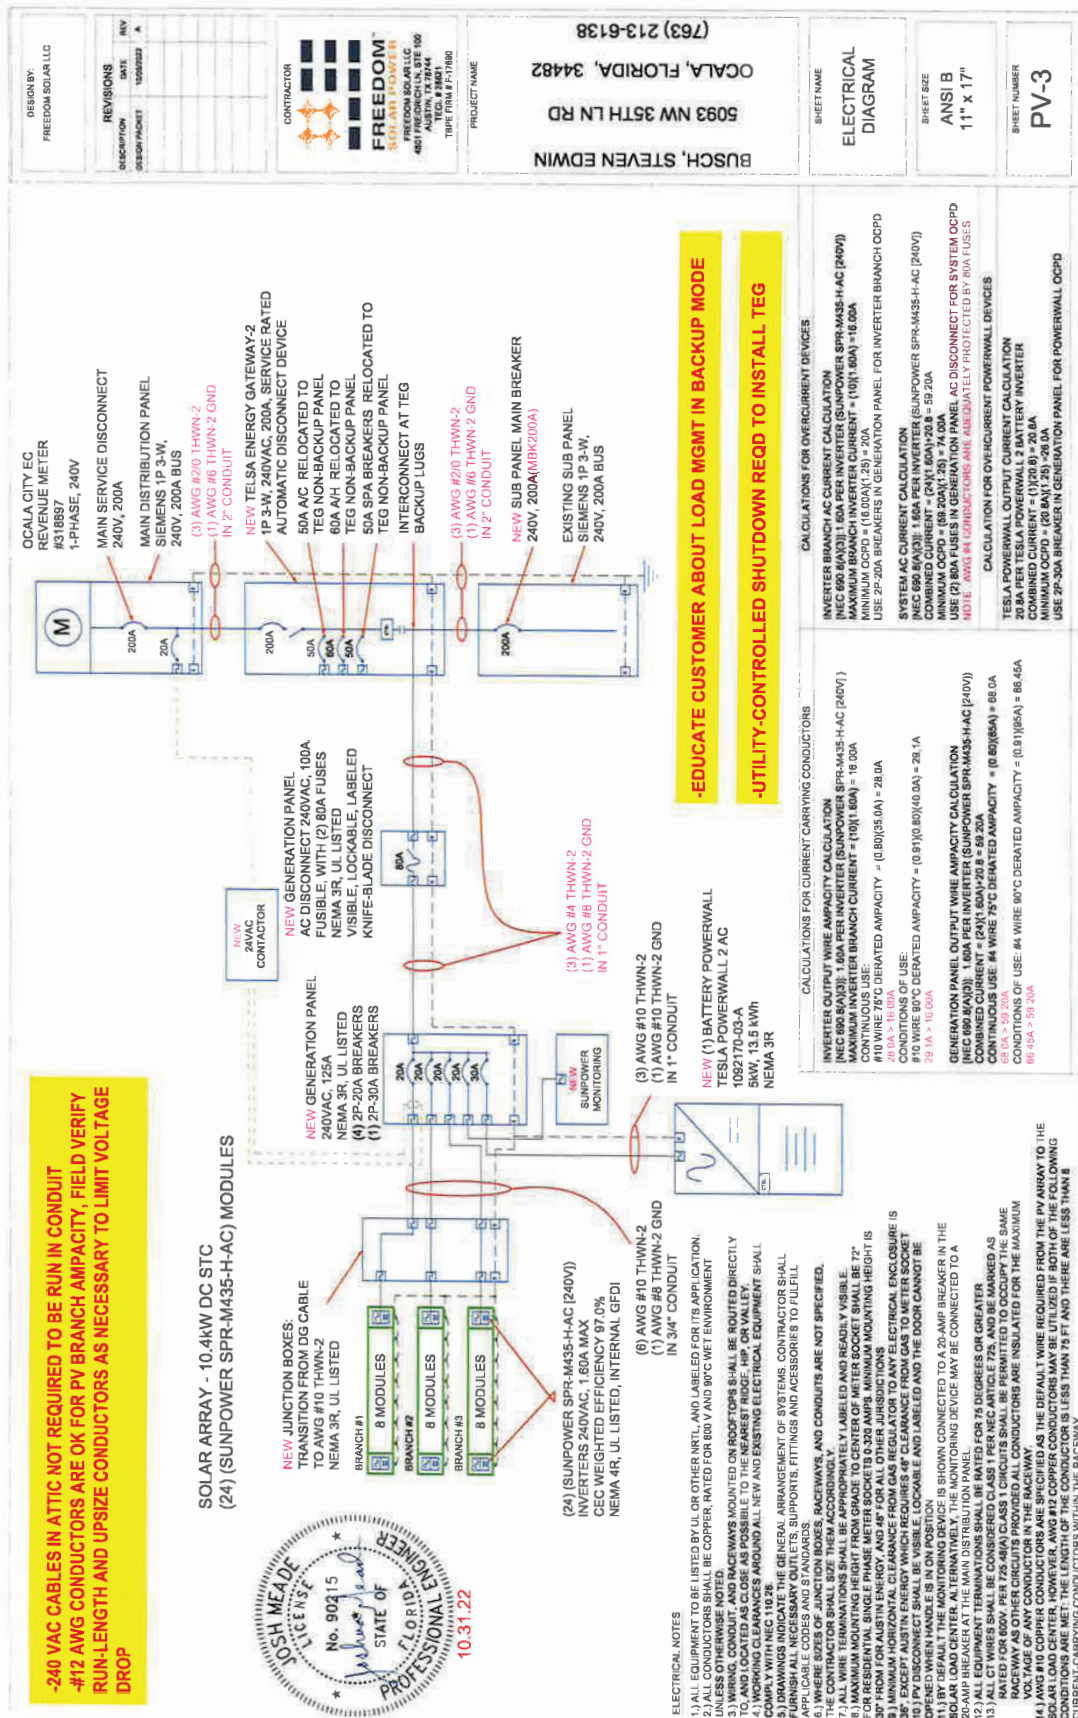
DESIGN BY:
FREEDOM SOLAR LLC

REVISIONS
DESCRIPTION | DATE | REV
DESIGN PACKET | 10/26/2022 | A

CONTRACTOR
FREEDOM SOLAR POWER
FREEDOM SOLAR, LLC
4801 FREIDRICH LN, STE 100
AUSTIN, TX 78744
TECL # 28531
TBPE FIRM # F-17690

PROJECT NAME
BUSCH, STEVEN EDWIN
5093 NW 35TH LN RD
OCALA, FLORIDA, 34482
(763) 213-6138

SHEET NAME
ELECTRICAL DIAGRAM

SHEET SIZE
ANSI B
11" x 17"

SHEET NUMBER
PV-3

-240 VAC CABLES IN ATTIC NOT REQUIRED TO BE RUN IN CONDUIT
-#12 AWG CONDUCTORS ARE OK FOR PV BRANCH AMPACITY, FIELD VERIFY RUN-LENGTH AND UPSIZE CONDUCTORS AS NECESSARY TO LIMIT VOLTAGE DROP

JOSH MEADE
LICENSE
No. 90215
STATE OF FLORIDA
PROFESSIONAL ENGINEER
10.31.22

SOLAR ARRAY - 10.4kW DC STC
(24) (SUNPOWER SPR-M435-H-AC) MODULES

NEW JUNCTION BOXES:
TRANSITION FROM DG CABLE TO AWG #10 THWN-2
NEMA 3R, UL LISTED

BRANCH #1 8 MODULES
BRANCH #2 8 MODULES
BRANCH #3 8 MODULES

(24) (SUNPOWER SPR-M435-H-AC [240V])
INVERTERS 240VAC, 1.60A MAX
CEC WEIGHTED EFFICIENCY 97.0%
NEMA 4R, UL LISTED, INTERNAL GFDI

(6) AWG #10 THWN-2
(1) AWG #8 THWN-2 GND
IN 3/4" CONDUIT

NEW GENERATION PANEL
240VAC, 125A
NEMA 3R, UL LISTED
(4) 2P-20A BREAKERS
(1) 2P-30A BREAKERS

20A 20A 20A 20A 30A

NEW SUNPOWER MONITORING

NEW 24VAC CONTACTOR

(3) AWG #10 THWN-2
(1) AWG #10 THWN-2 GND
IN 1" CONDUIT

NEW (1) BATTERY POWERWALL
TESLA POWERWALL 2 AC
1092170-03-A
5KW, 13.5 kWh
NEMA 3R

NEW GENERATION PANEL
AC DISCONNECT 240VAC, 100A
FUSIBLE, WITH (2) 80A FUSES
NEMA 3R, UL LISTED
VISIBLE, LOCKABLE, LABELED
KNIFE-BLADE DISCONNECT

80A

(3) AWG #4 THWN-2
(1) AWG #8 THWN-2 GND
IN 1" CONDUIT

OCALA CITY EC
REVENUE METER
#318897
1-PHASE, 240V

M

MAIN SERVICE DISCONNECT
240V, 200A

MAIN DISTRIBUTION PANEL
SIEMENS 1P 3-W,
240V, 200A BUS

200A 20A

(3) AWG #2/0 THWN-2
(1) AWG #6 THWN-2 GND
IN 2" CONDUIT

NEW TESLA ENERGY GATEWAY-2
1P 3-W, 240VAC, 200A, SERVICE RATED
AUTOMATIC DISCONNECT DEVICE

200A 50A 60A 50A

50A A/C RELOCATED TO TEG NON-BACKUP PANEL
60A A/H RELOCATED TO TEG NON-BACKUP PANEL
50A SPA BREAKERS RELOCATED TO TEG NON-BACKUP PANEL
INTERCONNECT AT TEG BACKUP LUGS

(3) AWG #2/0 THWN-2
(1) AWG #6 THWN-2 GND
IN 2" CONDUIT

NEW SUB PANEL MAIN BREAKER
240V, 200A(MBK200A)

200A

EXISTING SUB PANEL
SIEMENS 1P 3-W,
240V, 200A BUS

-EDUCATE CUSTOMER ABOUT LOAD MGMT IN BACKUP MODE

-UTILITY-CONTROLLED SHUTDOWN REQD TO INSTALL TEG

CALCULATIONS FOR CURRENT CARRYING CONDUCTORS
INVERTER OUTPUT WIRE AMPACITY CALCULATION
(NEC 690.8(A)(3)): 1.60A PER INVERTER (SUNPOWER SPR-M435-H-AC [240V])
MAXIMUM INVERTER BRANCH CURRENT = (10)(1.60A) = 16.00A
CONTINUOUS USE:
#10 WIRE 75°C DERATED AMPACITY = (0.80)(35.0A) = 28.0A
28.0A > 16.00A
CONDITIONS OF USE:
#10 WIRE 90°C DERATED AMPACITY = (0.91)(0.80)(40.0A) = 29.1A
29.1A > 16.00A
GENERATION PANEL OUTPUT WIRE AMPACITY CALCULATION
(NEC 690.8(A)(3)): 1.60A PER INVERTER (SUNPOWER SPR-M435-H-AC [240V])
COMBINED CURRENT = (24)(1.60A)+20.8 = 59.20A
CONTINUOUS USE: #4 WIRE 75°C DERATED AMPACITY = (0.80)(85A) = 68.0A
68.0A > 59.20A
CONDITIONS OF USE: #4 WIRE 90°C DERATED AMPACITY = (0.91)(95A) = 86.45A
86.45A > 59.20A

CALCULATIONS FOR OVERCURRENT DEVICES
INVERTER BRANCH AC CURRENT CALCULATION
(NEC 690.8(A)(3)): 1.60A PER INVERTER (SUNPOWER SPR-M435-H-AC [240V])
MAXIMUM BRANCH INVERTER CURRENT = (10)(1.60A) = 16.00A
MINIMUM OCPD = (16.00A)(1.25) = 20A
USE 2P-20A BREAKERS IN GENERATION PANEL FOR INVERTER BRANCH OCPD
SYSTEM AC CURRENT CALCULATION
(NEC 690.8(A)(3)): 1.60A PER INVERTER (SUNPOWER SPR-M435-H-AC [240V])
COMBINED CURRENT = (24)(1.60A)+20.8 = 59.20A
MINIMUM OCPD = (59.20A)(1.25) = 74.00A
USE (2) 80A FUSES IN GENERATION PANEL AC DISCONNECT FOR SYSTEM OCPD
NOTE: AWG #4 CONDUCTORS ARE ADEQUATELY PROTECTED BY 80A FUSES
CALCULATION FOR OVERCURRENT POWERWALL DEVICES
TESLA POWERWALL OUTPUT CURRENT CALCULATION
20.8A PER TESLA POWERWALL 2 BATTERY INVERTER
COMBINED CURRENT = (1)(20.8) = 20.8A
MINIMUM OCPD = (20.8A)(1.25) = 26.0A
USE 2P-30A BREAKER IN GENERATION PANEL FOR POWERWALL OCPD

ELECTRICAL NOTES
1.) ALL EQUIPMENT TO BE LISTED BY UL OR OTHER NRTL, AND LABELED FOR ITS APPLICATION.
2.) ALL CONDUCTORS SHALL BE COPPER, RATED FOR 600 V AND 90°C WET ENVIRONMENT UNLESS OTHERWISE NOTED.
3.) WIRING, CONDUIT, AND RACEWAYS MOUNTED ON ROOFTOPS SHALL BE ROUTED DIRECTLY TO, AND LOCATED AS CLOSE AS POSSIBLE TO THE NEAREST RIDGE, HIP, OR VALLEY.
4.) WORKING CLEARANCES AROUND ALL NEW AND EXISTING ELECTRICAL EQUIPMENT SHALL COMPLY WITH NEC 110.26.
5.) DRAWINGS INDICATE THE GENERAL ARRANGEMENT OF SYSTEMS. CONTRACTOR SHALL FURNISH ALL NECESSARY OUTLETS, SUPPORTS, FITTINGS AND ACCESSORIES TO FULFILL APPLICABLE CODES AND STANDARDS.
6.) WHERE SIZES OF JUNCTION BOXES, RACEWAYS, AND CONDUITS ARE NOT SPECIFIED, THE CONTRACTOR SHALL SIZE THEM ACCORDINGLY.
7.) ALL WIRE TERMINATIONS SHALL BE APPROPRIATELY LABELED AND READILY VISIBLE.
8.) MAXIMUM MOUNTING HEIGHT FROM GRADE TO CENTER OF METER SOCKET SHALL BE 72" FOR RESIDENTIAL SINGLE PHASE METER SOCKETS 0-320 AMPS. MINIMUM MOUNTING HEIGHT IS 30" FROM FOR AUSTIN ENERGY, AND 48" FOR ALL OTHER JURISDICTIONS.
9.) MINIMUM HORIZONTAL CLEARANCE FROM GAS REGULATOR TO ANY ELECTRICAL ENCLOSURE IS 36", EXCEPT AUSTIN ENERGY WHICH REQUIRES 48" CLEARANCE FROM GAS TO METER SOCKET.
10.) PV DISCONNECT SHALL BE VISIBLE, LOCKABLE AND LABELED AND THE DOOR CANNOT BE OPENED WHEN HANDLE IS IN ON POSITION.
11.) BY DEFAULT THE MONITORING DEVICE IS SHOWN CONNECTED TO A 20-AMP BREAKER IN THE SOLAR LOAD CENTER. ALTERNATIVELY, THE MONITORING DEVICE MAY BE CONNECTED TO A 20-AMP BREAKER AT THE MAIN DISTRIBUTION PANEL.
12.) ALL EQUIPMENT TERMINATIONS SHALL BE RATED FOR 75 DEGREES OR GREATER.
13.) ALL CT WIRES SHALL BE CONSIDERED CLASS 1 PER NEC ARTICLE 725, AND BE MARKED AS RATED FOR 600V. PER 725.48(A) CLASS 1 CIRCUITS SHALL BE PERMITTED TO OCCUPY THE SAME RACEWAY AS OTHER CIRCUITS PROVIDED ALL CONDUCTORS ARE INSULATED FOR THE MAXIMUM VOLTAGE OF ANY CONDUCTOR IN THE RACEWAY.
14.) AWG #10 COPPER CONDUCTORS ARE SPECIFIED AS THE DEFAULT WIRE REQUIRED FROM THE PV ARRAY TO THE SOLAR LOAD CENTER. HOWEVER, AWG #12 COPPER CONDUCTORS MAY BE UTILIZED IF BOTH OF THE FOLLOWING CONDITIONS ARE MET: THE LENGTH OF THE CONDUCTOR IS LESS THAN 75 FT AND THERE ARE LESS THAN 8 CURRENT-CARRYING CONDUCTORS WITHIN THE RACEWAY.